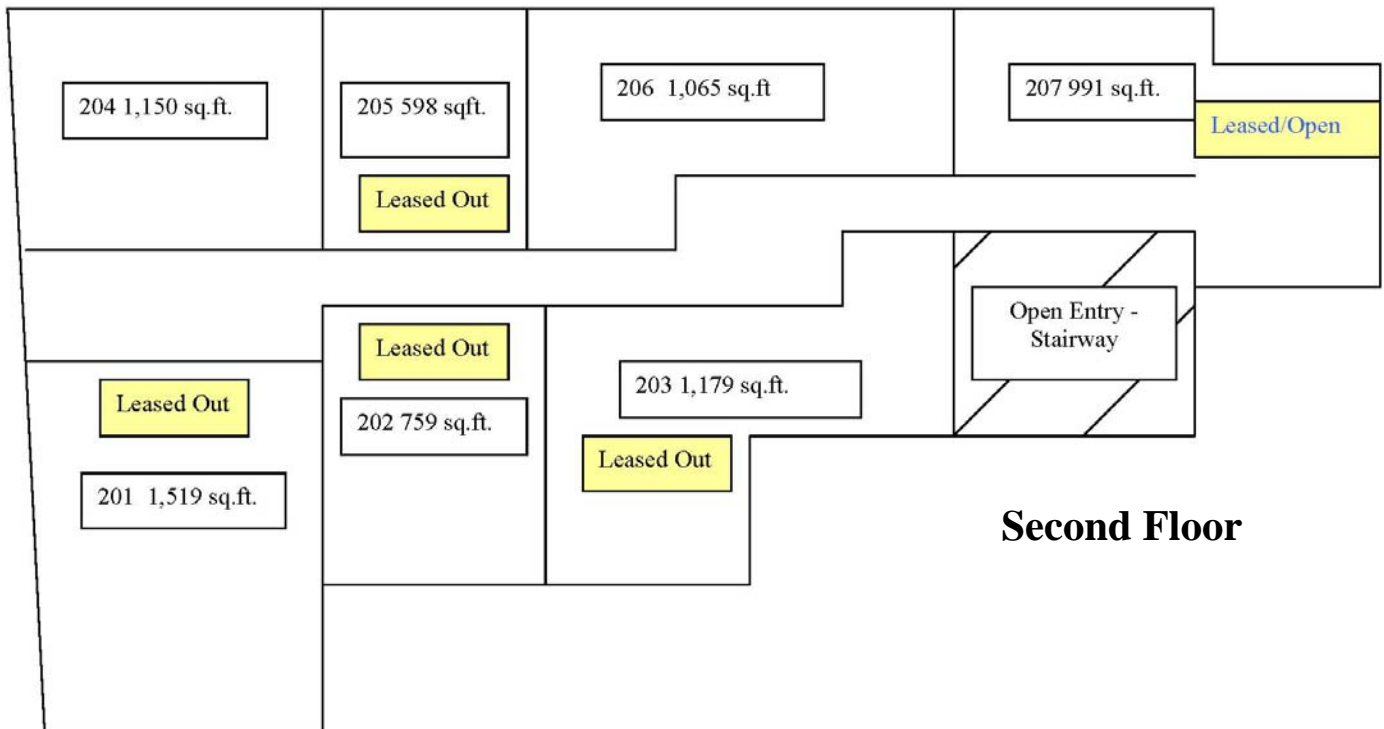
204 1,150 sq.ft.

205 598 sqft.

Leased Out

206 1,065 sq.ft

207 991 sq.ft.

Leased/Open

Open Entry - Stairway

Leased Out

202 759 sq.ft.

203 1,179 sq.ft.

Leased Out

Leased Out

201 1,519 sq.ft.

Second Floor